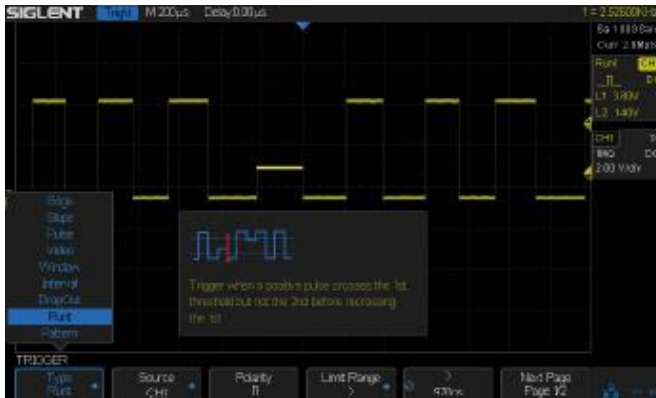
SIGLENT Trig'd M 200μs Delay 0.00μs

f = 3.52600KHz

Sa 1.00GSa/s
Curr 2.0Mpts

Runt CH1
L1 3.90V
L2 1.40V

CH1
BWL DC
2.00 V/div

Edge
Slope
Pulse
Video
Window
Interval
DropOut
Runt
Pattern

Trigger when a positive pulse crosses the 1st threshold but not the 2nd before recrossing the 1st.

TRIGGER

Type Runt

Source CH1

Polarity

Limit Range >

> 930ns

Next Page Page 1/2